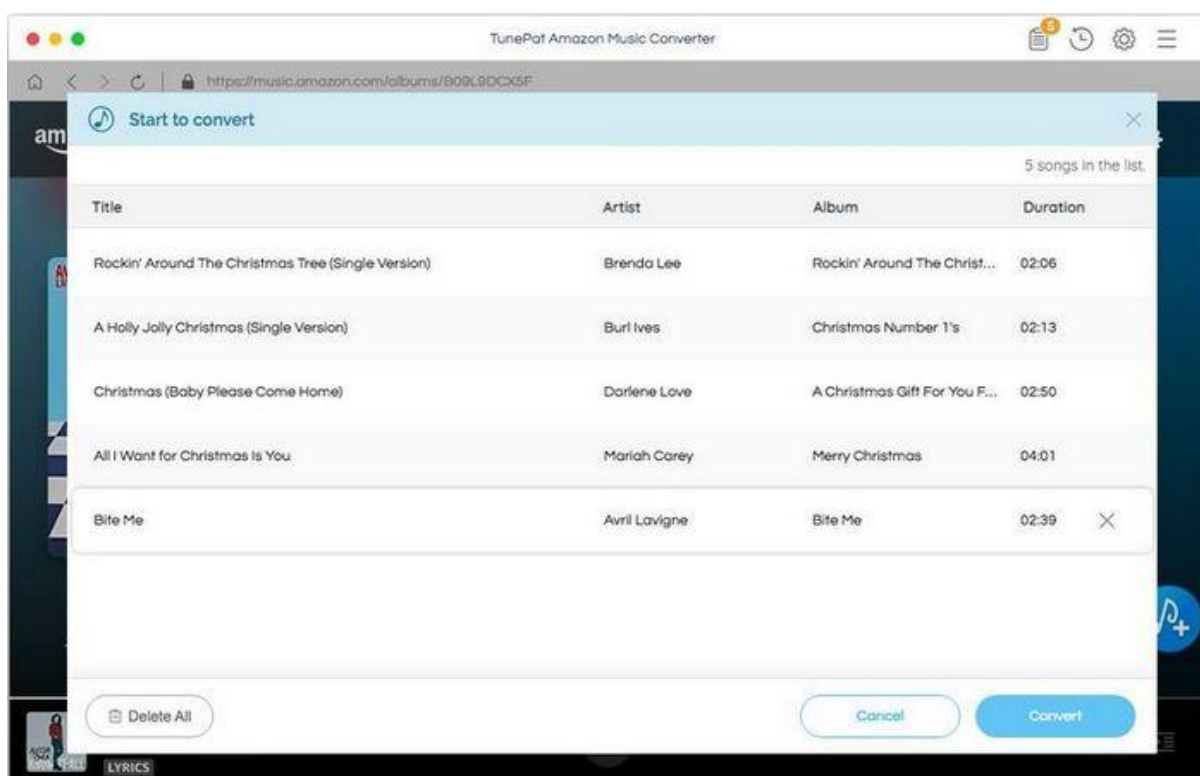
TunePat Amazon Music Converter

5

https://music.amazon.com/albums/B09L9DCX5F

am

Start to convert

5 songs in the list.

| Title | Artist | Album | Duration |
|---|---|---|---|
| Rockin' Around The Christmas Tree (Single Version) | Brenda Lee | Rockin' Around The Christ... | 02:06 |
| A Holly Jolly Christmas (Single Version) | Burl Ives | Christmas Number 1's | 02:13 |
| Christmas (Baby Please Come Home) | Darlene Love | A Christmas Gift For You F... | 02:50 |
| All I Want for Christmas Is You | Mariah Carey | Merry Christmas | 04:01 |
| Bite Me | Avril Lavigne | Bite Me | 02:39 |

Delete All

Cancel

Convert

LYRICS